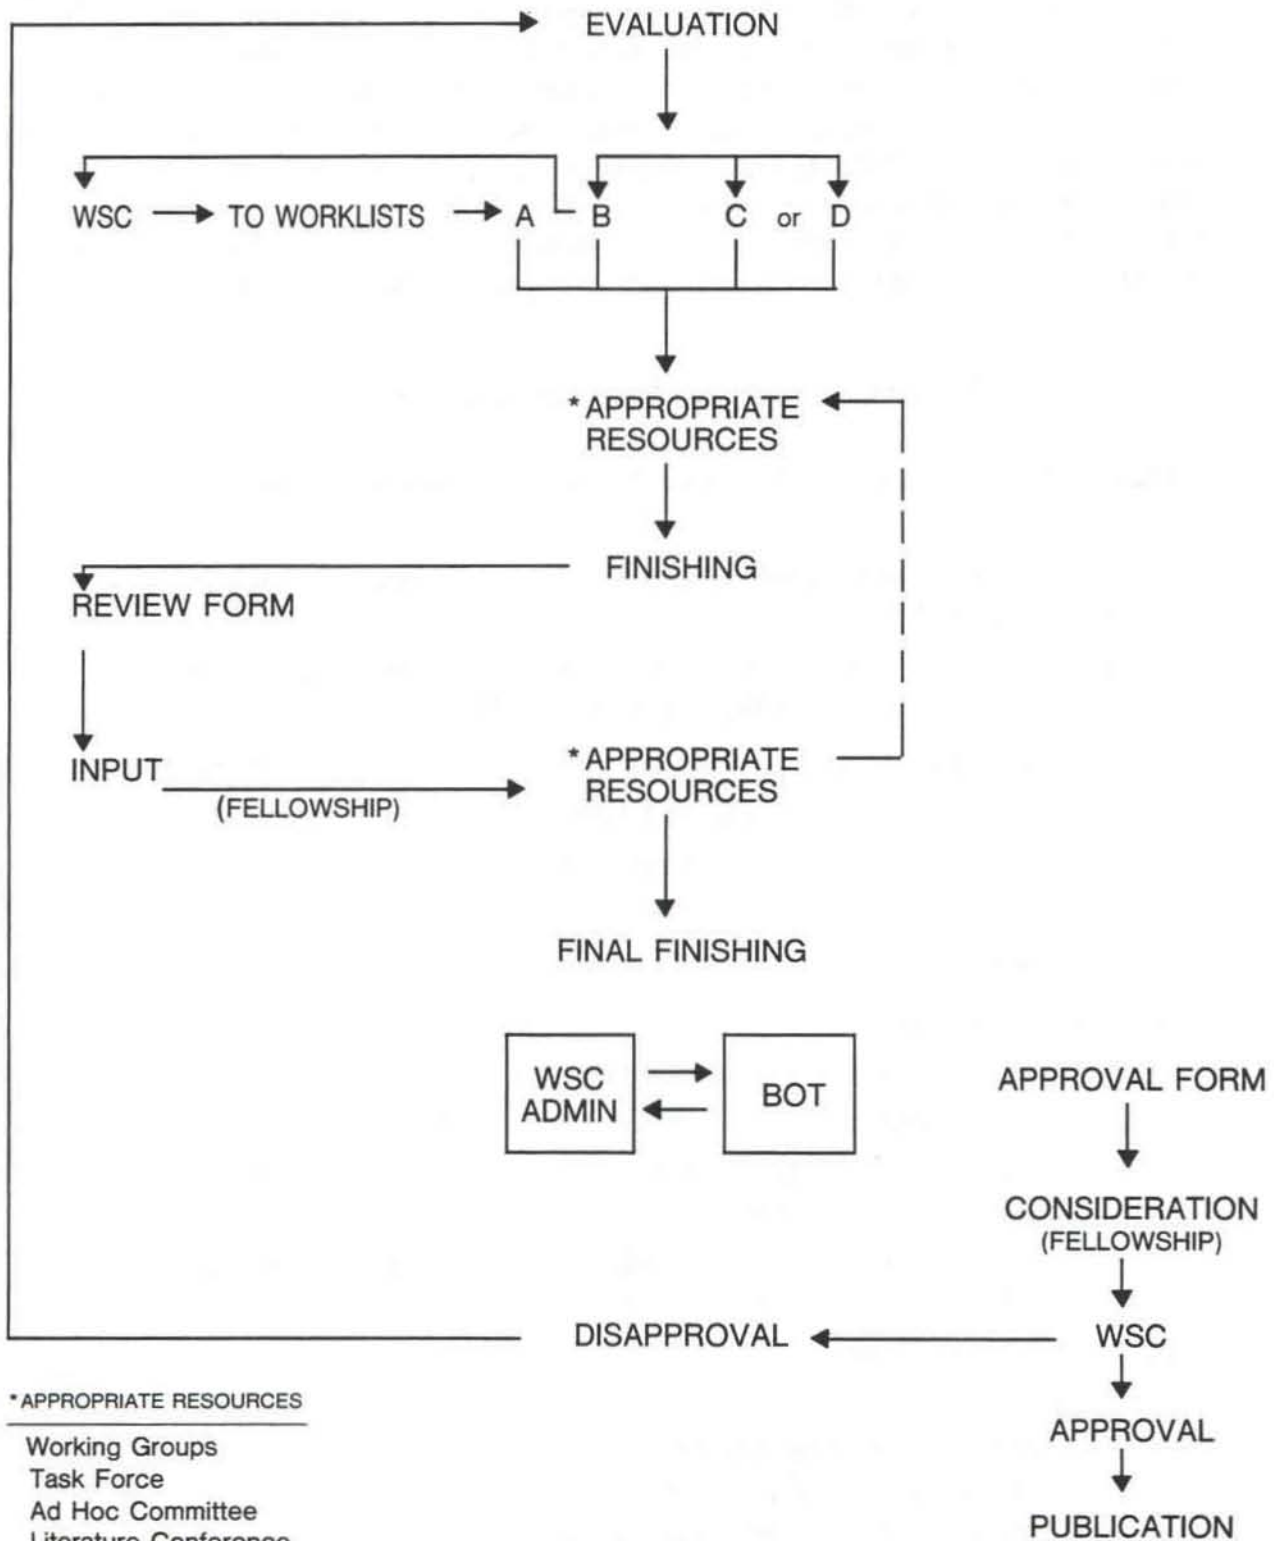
EVALUATION

WSC TO WORKLISTS A B C or D

*APPROPRIATE RESOURCES

FINISHING

REVIEW FORM

INPUT (FELLOWSHIP)

*APPROPRIATE RESOURCES

FINAL FINISHING

WSC ADMIN

BOT

APPROVAL FORM

CONSIDERATION (FELLOWSHIP)

DISAPPROVAL

WSC

APPROVAL

PUBLICATION

*APPROPRIATE RESOURCES

Working Groups
Task Force
Ad Hoc Committee
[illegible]